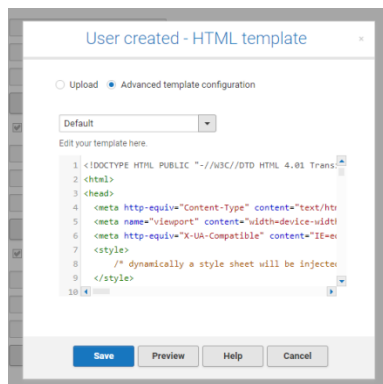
User created - HTML template

×

Upload Advanced template configuration

Default

Edit your template here.

1 <!DOCTYPE HTML PUBLIC "-//W3C//DTD HTML 4.01 Trans
2 <html>
3 <head>
4 <meta http-equiv="Content-Type" content="text/htm
5 <meta name="viewport" content="width=device-widt
6 <meta http-equiv="X-UA-Compatible" content="IE=e
7 <style>
8 /* dynamically a style sheet will be injecte
9 </style>
10

Save Preview Help Cancel